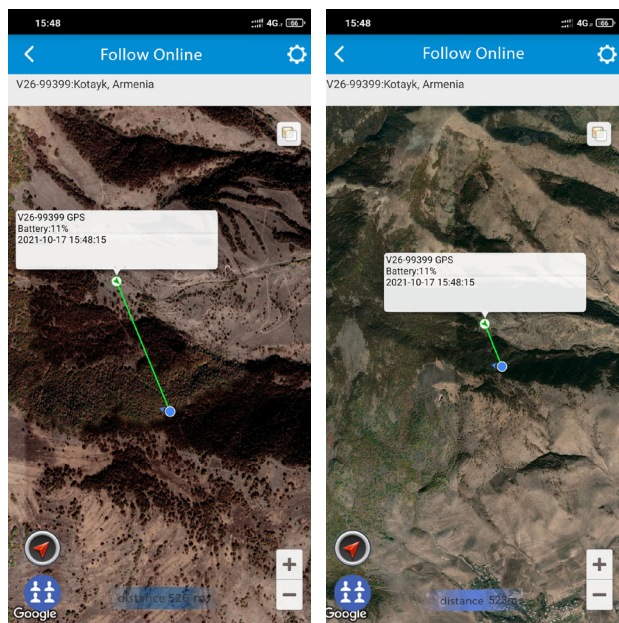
15:48
4G 66
Follow Online
V26-99399:Kotayk, Armenia
V26-99399 GPS
Battery:11%
2021-10-17 15:48:15
+
−
Google
distance 525 m

15:48
4G 66
Follow Online
V26-99399:Kotayk, Armenia
V26-99399 GPS
Battery:11%
2021-10-17 15:48:15
+
−
Google
distance 523 m